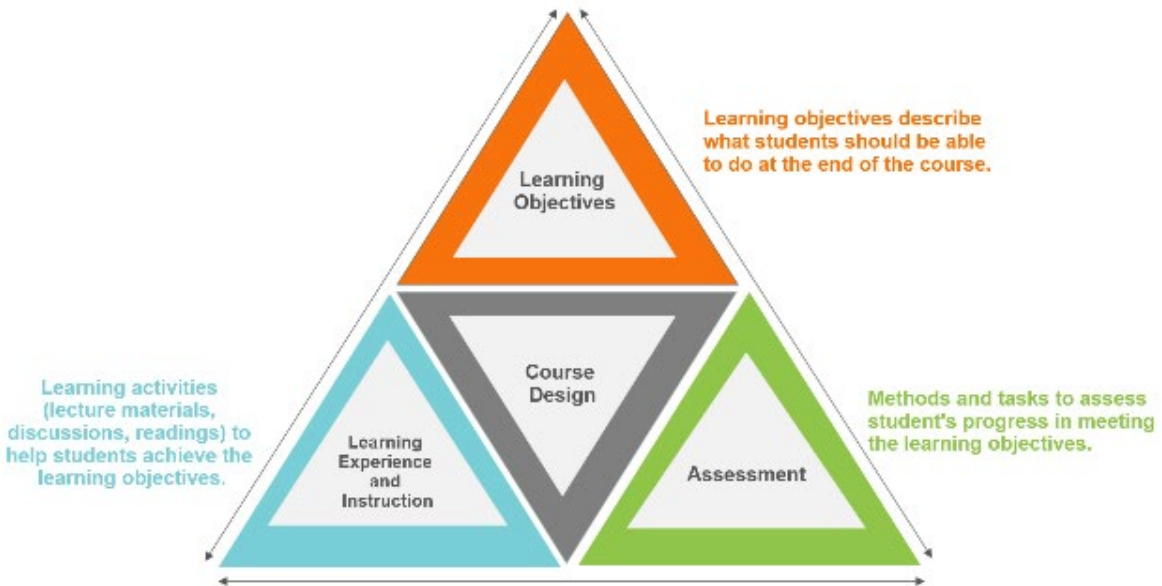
Learning Objectives

Learning objectives describe what students should be able to do at the end of the course.

Course Design

Learning activities (lecture materials, discussions, readings) to help students achieve the learning objectives.

Learning Experience and Instruction

Assessment

Methods and tasks to assess student's progress in meeting the learning objectives.